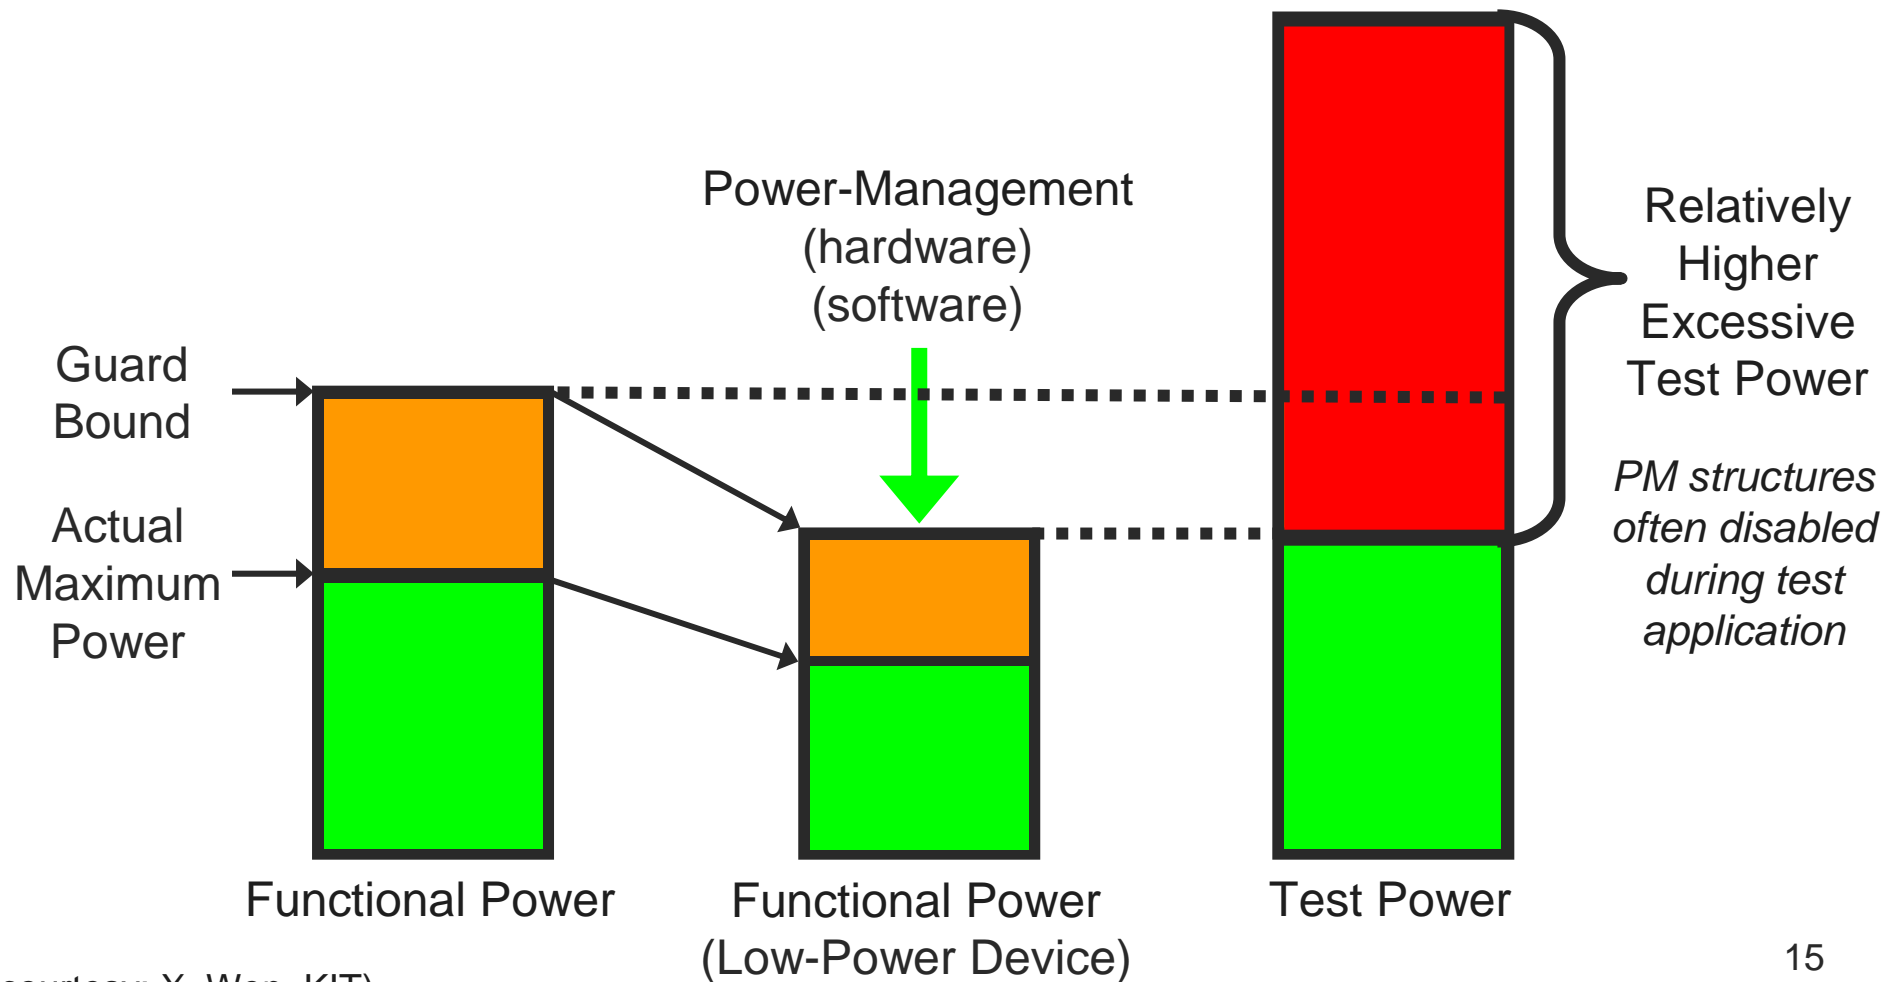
Power-Management
(hardware)
(software)

Relatively Higher Excessive Test Power

PM structures often disabled during test application

Guard Bound

Actual Maximum Power

Functional Power

Functional Power
(Low-Power Device)

Test Power

15

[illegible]courtesy: Y. Wen, KIT)